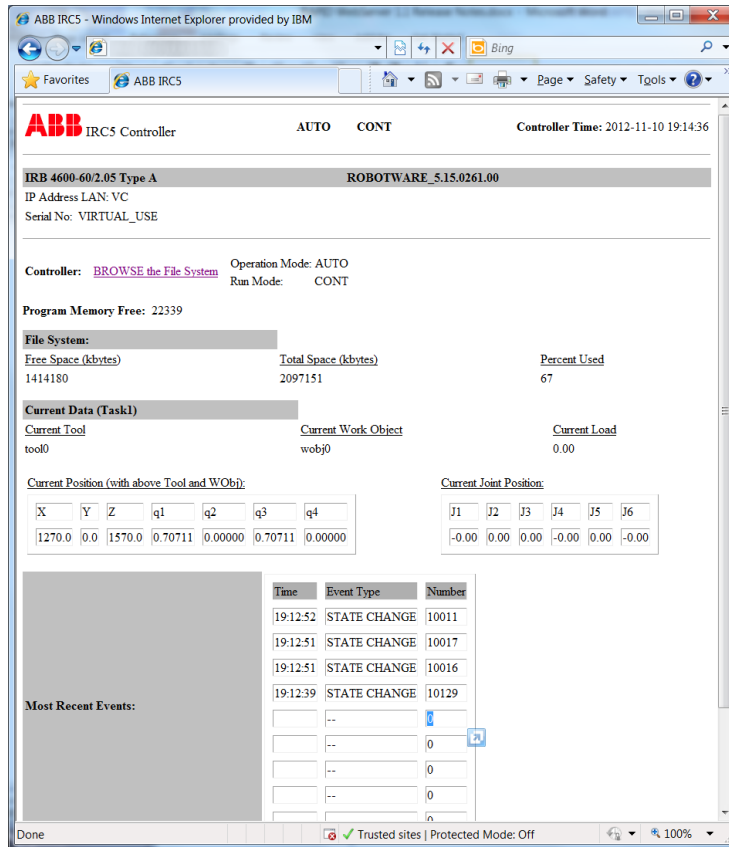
ABB IRC5 - Windows Internet Explorer provided by IBM

Bing

Favorites ABB IRC5

Page ▾ Safety ▾ Tools ▾

ABB IRC5 Controller AUTO CONT Controller Time: 2012-11-10 19:14:36

IRB 4600-60/2.05 Type A ROBOTWARE_5.15.0261.00
IP Address LAN: VC
Serial No: VIRTUAL_USE

Controller: BROWSE the File System Operation Mode: AUTO
Run Mode: CONT

Program Memory Free: 22339

File System:

| Free Space (kbytes) | Total Space (kbytes) | Percent Used |
|---|---|---|
| 1414180 | 2097151 | 67 |

Current Data (Task1)

| Current Tool | Current Work Object | Current Load |
|---|---|---|
| tool0 | wobj0 | 0.00 |

Current Position (with above Tool and WObj):

| X | Y | Z | q1 | q2 | q3 | q4 |
|---|---|---|---|---|---|---|
| 1270.0 | 0.0 | 1570.0 | 0.70711 | 0.00000 | 0.70711 | 0.00000 |

Current Joint Position:

| J1 | J2 | J3 | J4 | J5 | J6 |
|---|---|---|---|---|---|
| -0.00 | 0.00 | 0.00 | -0.00 | 0.00 | -0.00 |

Most Recent Events:

| Time | Event Type | Number |
|---|---|---|
| 19:12:52 | STATE CHANGE | 10011 |
| 19:12:51 | STATE CHANGE | 10017 |
| 19:12:51 | STATE CHANGE | 10016 |
| 19:12:39 | STATE CHANGE | 10129 |
| | -- | 0 |
| | -- | 0 |
| | -- | 0 |
| | -- | 0 |
| | | 0 |

Done Trusted sites | Protected Mode: Off 100%